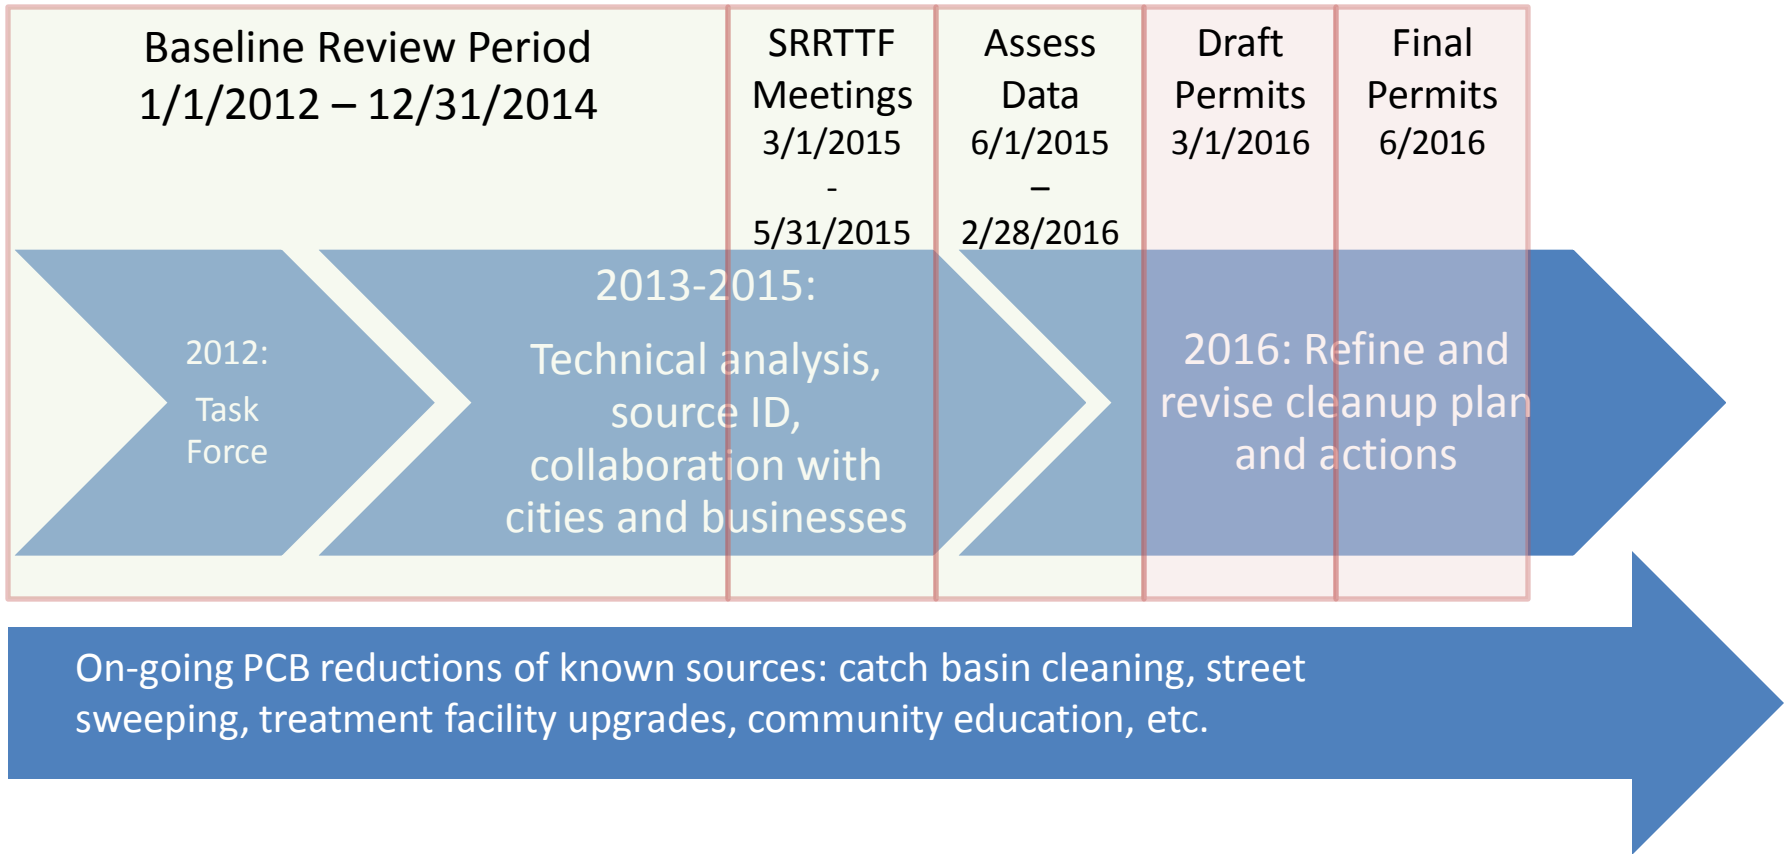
Baseline Review Period
1/1/2012 – 12/31/2014

SRRTTF Meetings 3/1/2015 - 5/31/2015

Assess Data 6/1/2015 – 2/28/2016

Draft Permits 3/1/2016

Final Permits 6/2016

2012: Task Force

2013-2015: Technical analysis, source ID, collaboration with cities and businesses

2016: Refine and revise cleanup plan and actions

On-going PCB reductions of known sources: catch basin cleaning, street sweeping, treatment facility upgrades, community education, etc.